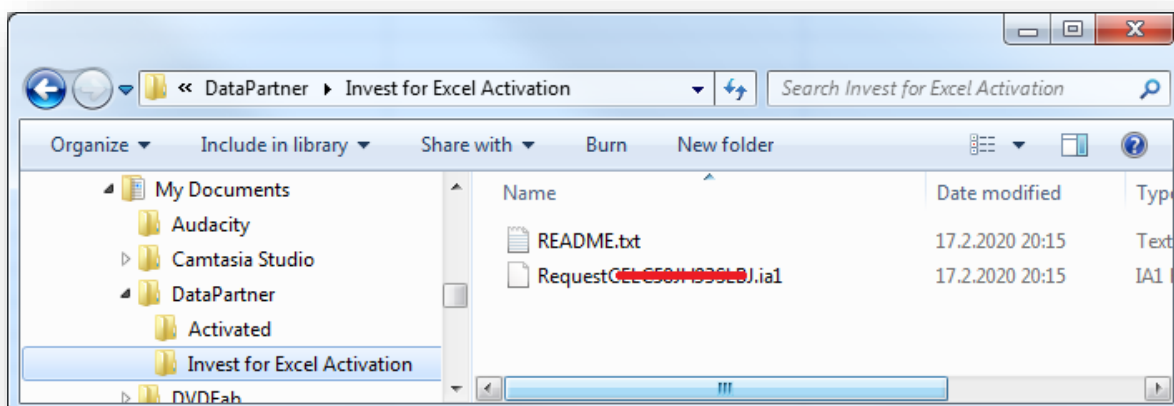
« DataPartner ▸ Invest for Excel Activation

Search Invest for Excel Activation

Organize ▾ Include in library ▾ Share with ▾ Burn New folder

My Documents
Audacity
Camtasia Studio
DataPartner
Activated
Invest for Excel Activation
DVDFab

| Name | Date modified | Type |
|---|---|---|
| README.txt | 17.2.2020 20:15 | Text |
| Request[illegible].ia1 | 17.2.2020 20:15 | IA1 |